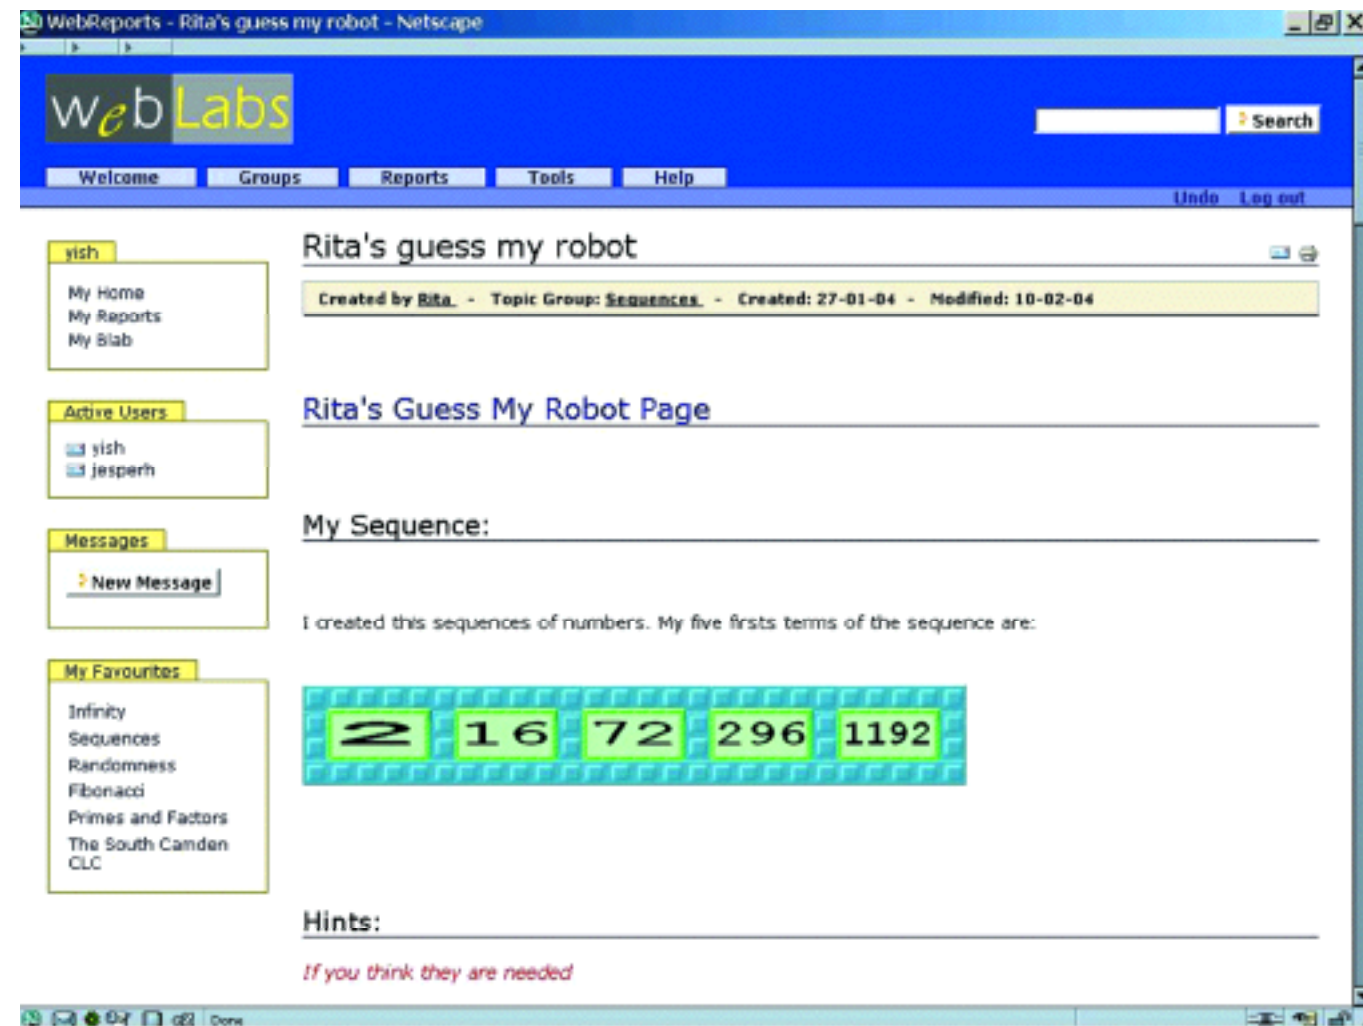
WebReports - Rita's guess my robot - Netscape

WebLabs

Search

Welcome Groups Reports Tools Help

Undo Log out

yish
My Home
My Reports
My Blab

Active Users
yish
jesperh

Messages
New Message

My Favourites
Infinity
Sequences
Randomness
Fibonacci
Primes and Factors
The South Camden CLC

Rita's guess my robot

Created by Rita - Topic Group: Sequences - Created: 27-01-04 - Modified: 10-02-04

Rita's Guess My Robot Page

My Sequence:

I created this sequences of numbers. My five firsts terms of the sequence are:

| 2 | 16 | 72 | 296 | 1192 |
|---|---|---|---|---|

Hints:

If you think they are needed

Done